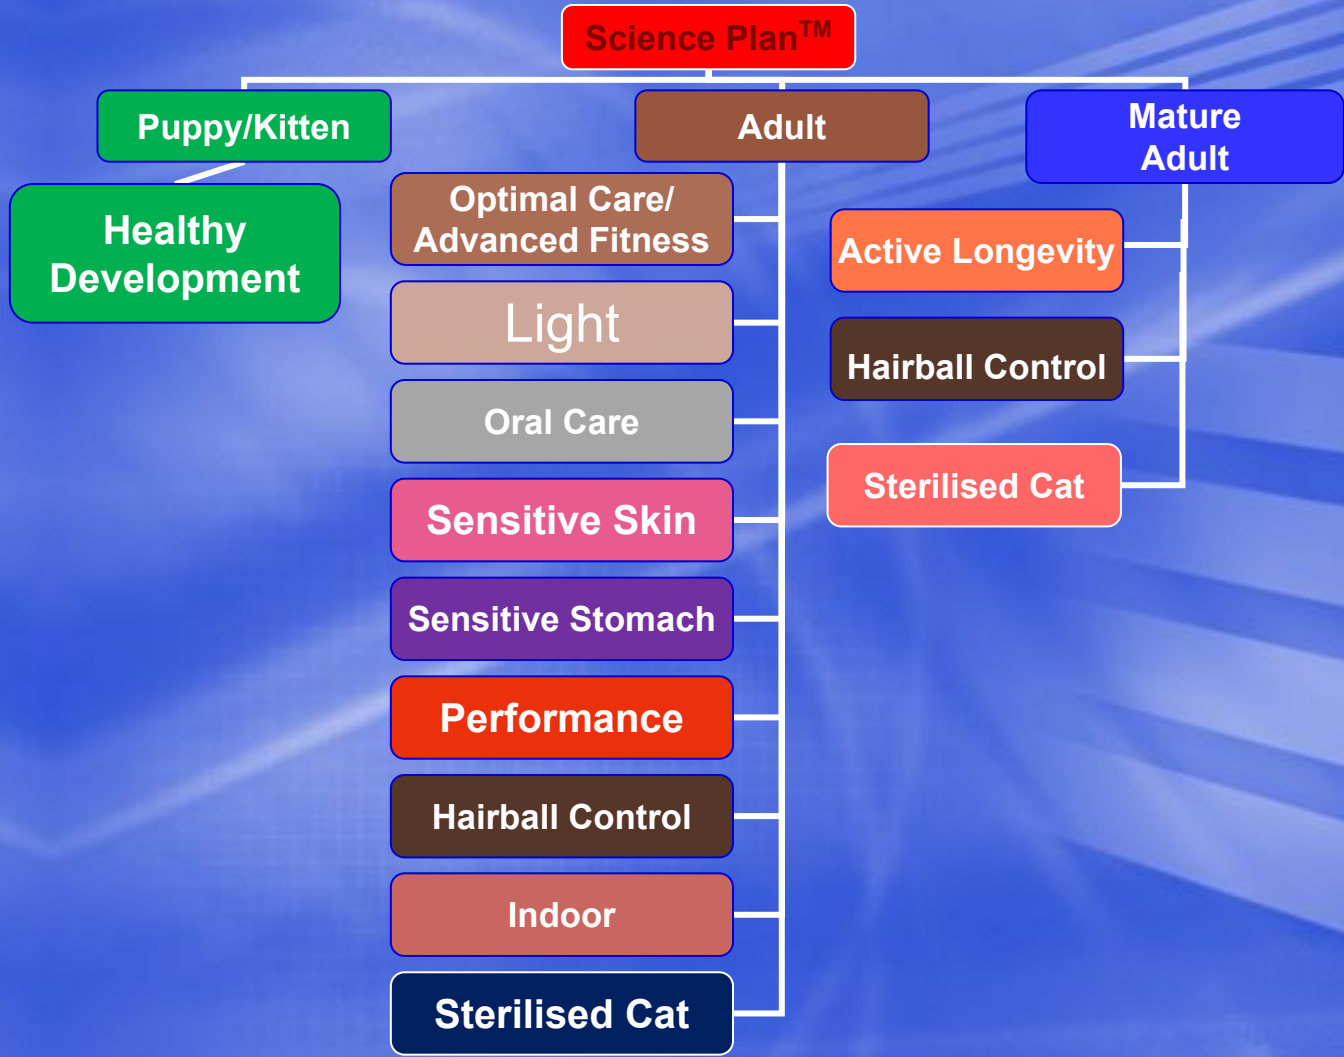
Science Plan$^{TM}$

Puppy/Kitten

Healthy Development

Adult

Optimal Care/ Advanced Fitness

Light

Oral Care

Sensitive Skin

Sensitive Stomach

Performance

Hairball Control

Indoor

Sterilised Cat

Mature Adult

Active Longevity

Hairball Control

Sterilised Cat